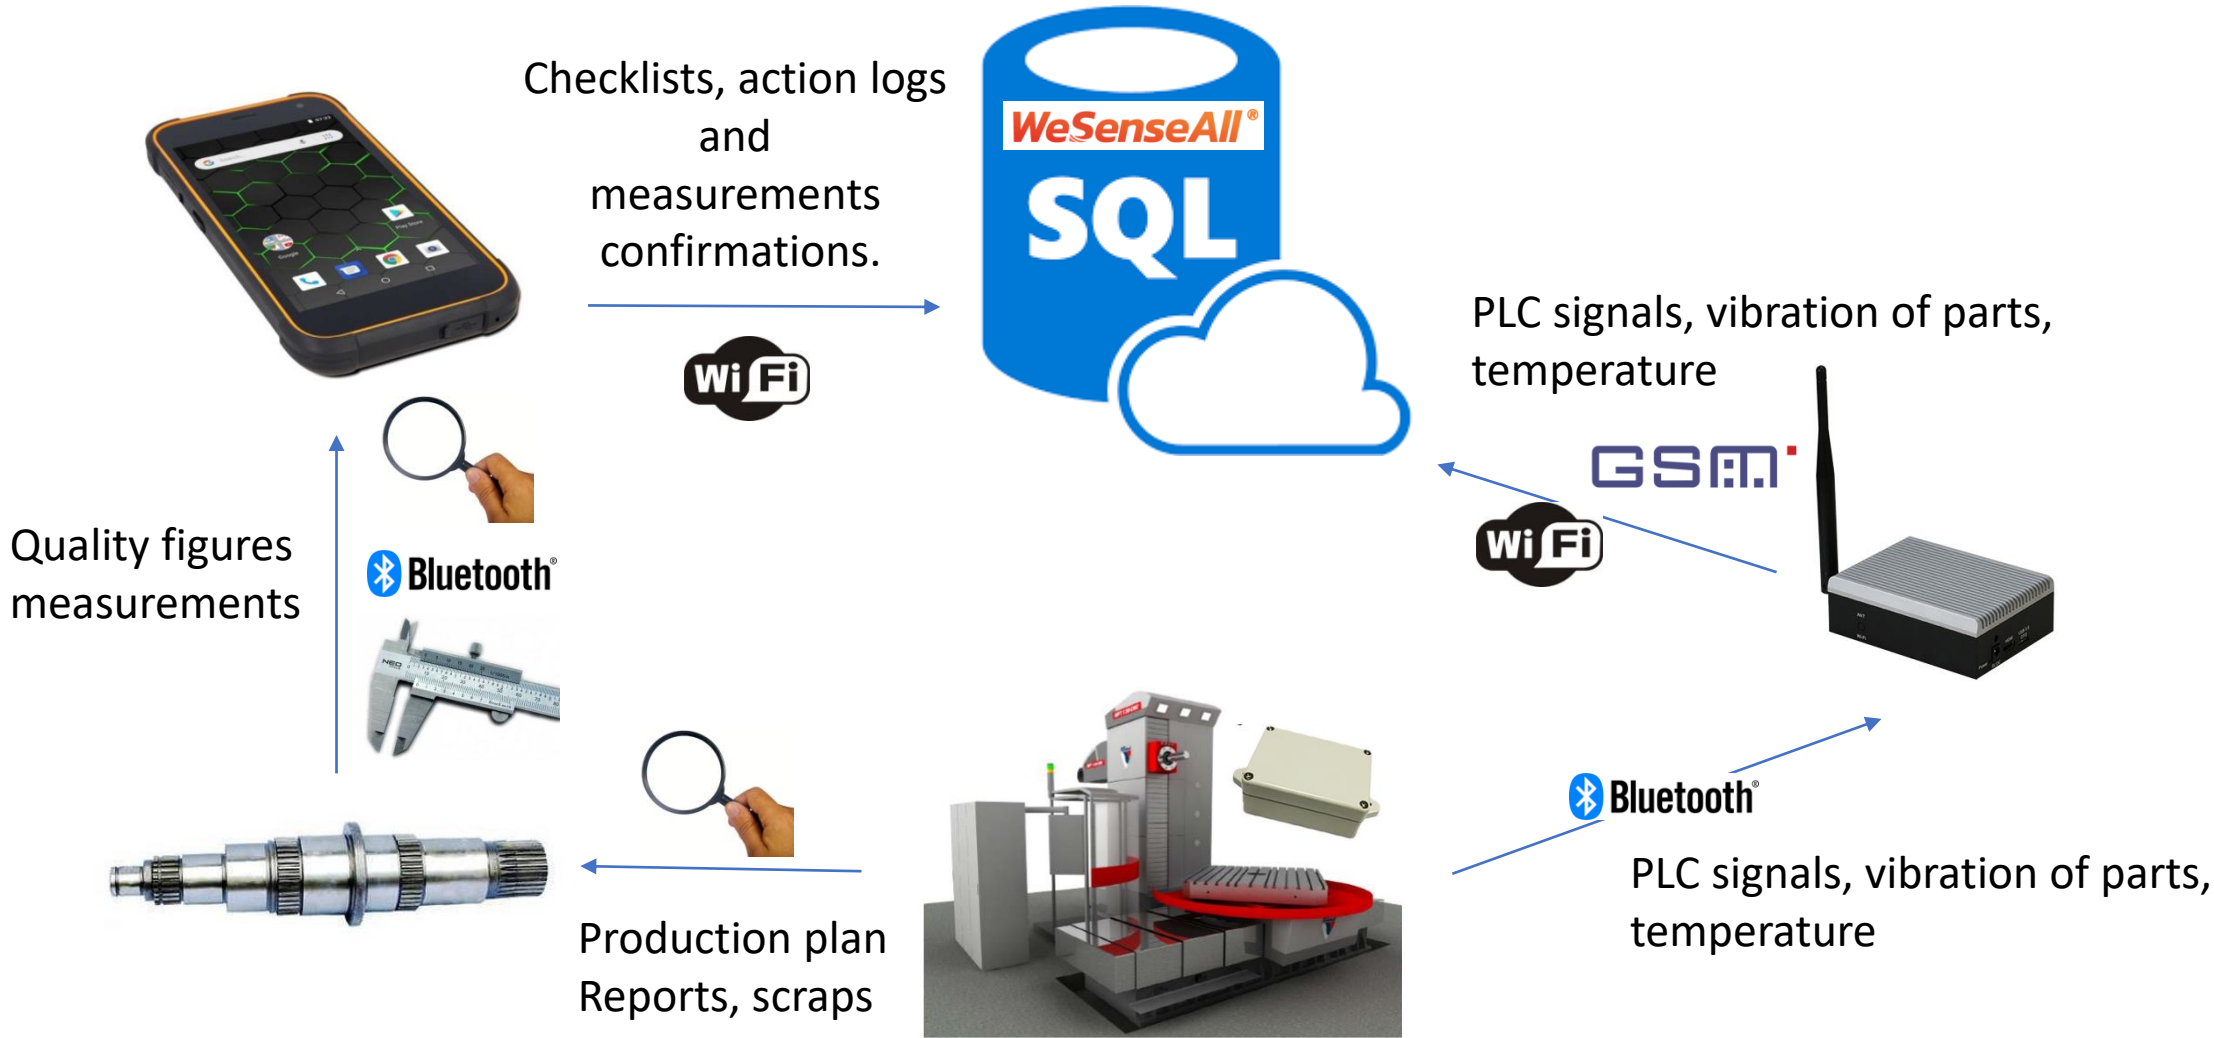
Checklists, action logs and measurements confirmations.

WeSenseAll®

SQL

Wi Fi

PLC signals, vibration of parts, temperature

GSM

Wi Fi

Quality figures measurements

Bluetooth®

Bluetooth®

PLC signals, vibration of parts, temperature

Production plan
Reports, scraps